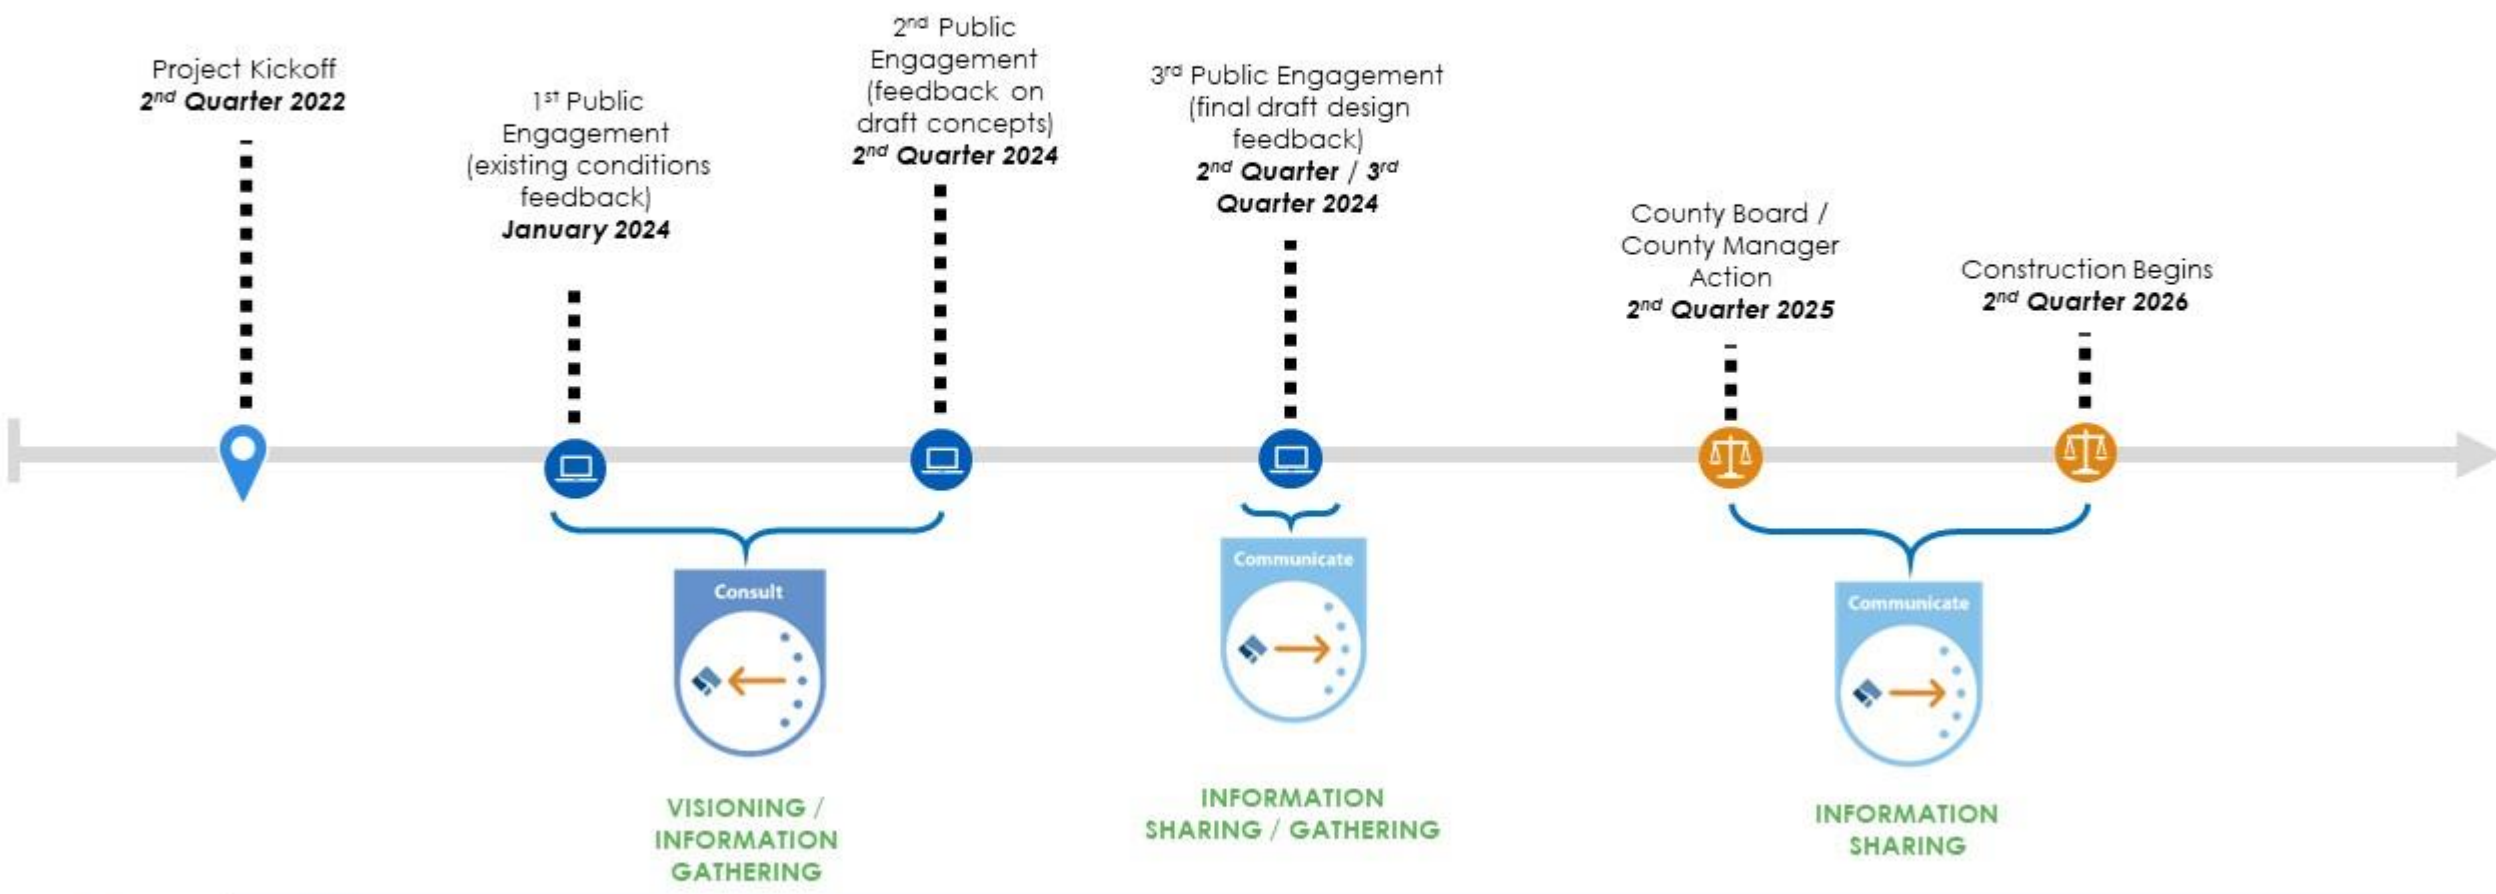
Project Kickoff
2nd Quarter 2022

1st Public Engagement (existing conditions feedback)
January 2024

2nd Public Engagement (feedback on draft concepts)
2nd Quarter 2024

3rd Public Engagement (final draft design feedback)
2nd Quarter / 3rd Quarter 2024

County Board / County Manager Action
2nd Quarter 2025

Construction Begins
2nd Quarter 2026

Consult

VISIONING / INFORMATION GATHERING

Communicate

INFORMATION SHARING / GATHERING

Communicate

INFORMATION SHARING